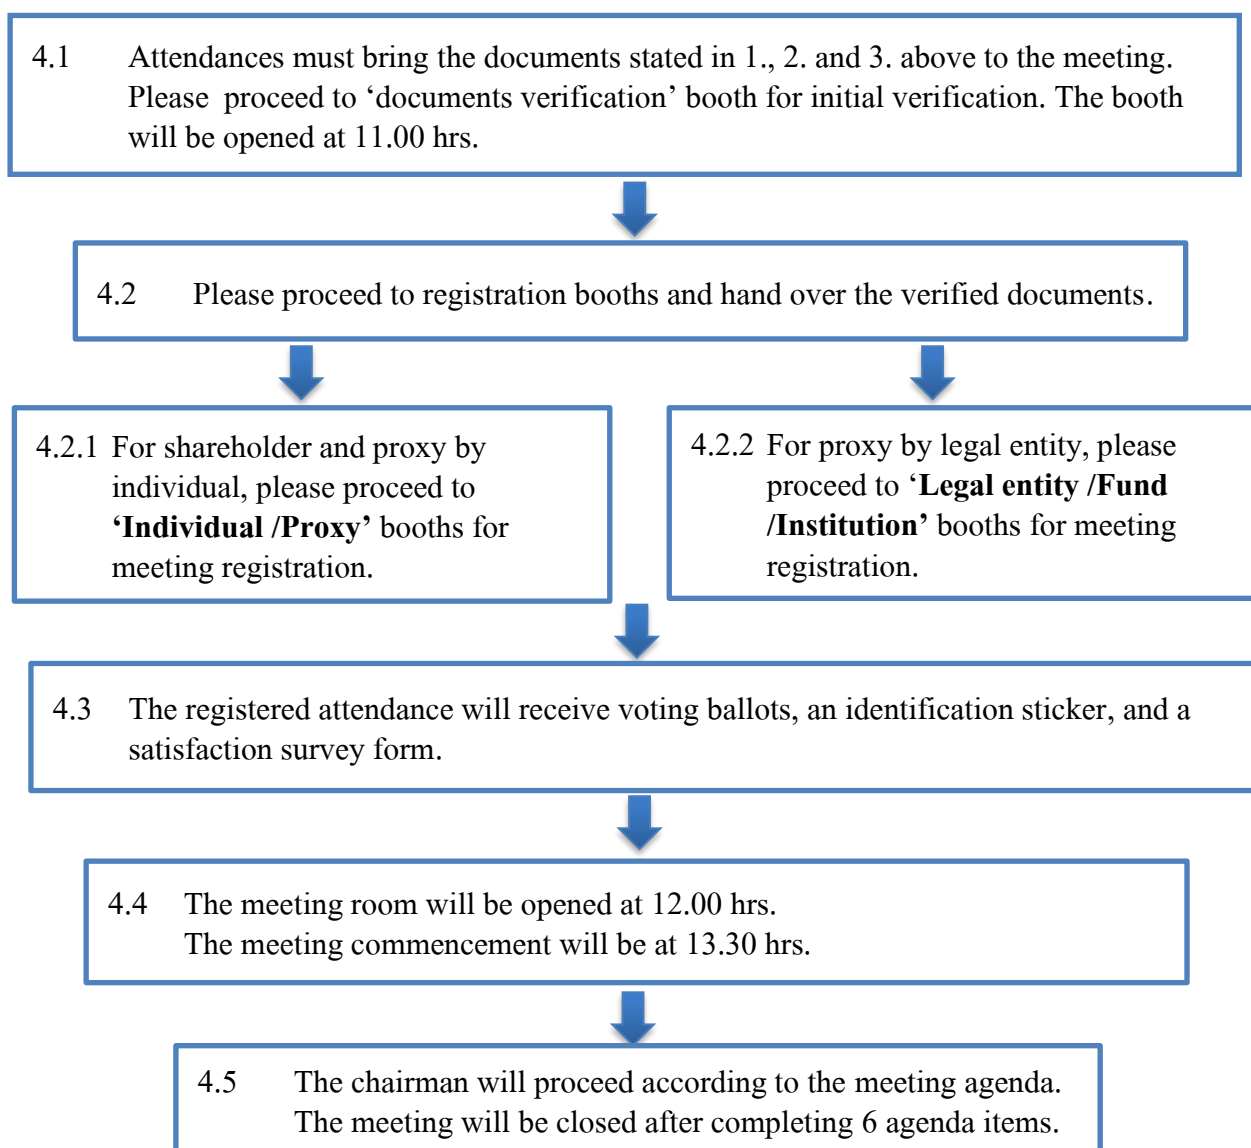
4.1 Attendances must bring the documents stated in 1., 2. and 3. above to the meeting. Please proceed to 'documents verification' booth for initial verification. The booth will be opened at 11.00 hrs.

4.2 Please proceed to registration booths and hand over the verified documents.

4.2.1 For shareholder and proxy by individual, please proceed to **'Individual /Proxy'** booths for meeting registration.

4.2.2 For proxy by legal entity, please proceed to **'Legal entity /Fund /Institution'** booths for meeting registration.

4.3 The registered attendance will receive voting ballots, an identification sticker, and a satisfaction survey form.

4.4 The meeting room will be opened at 12.00 hrs.
The meeting commencement will be at 13.30 hrs.

4.5 The chairman will proceed according to the meeting agenda.
The meeting will be closed after completing 6 agenda items.